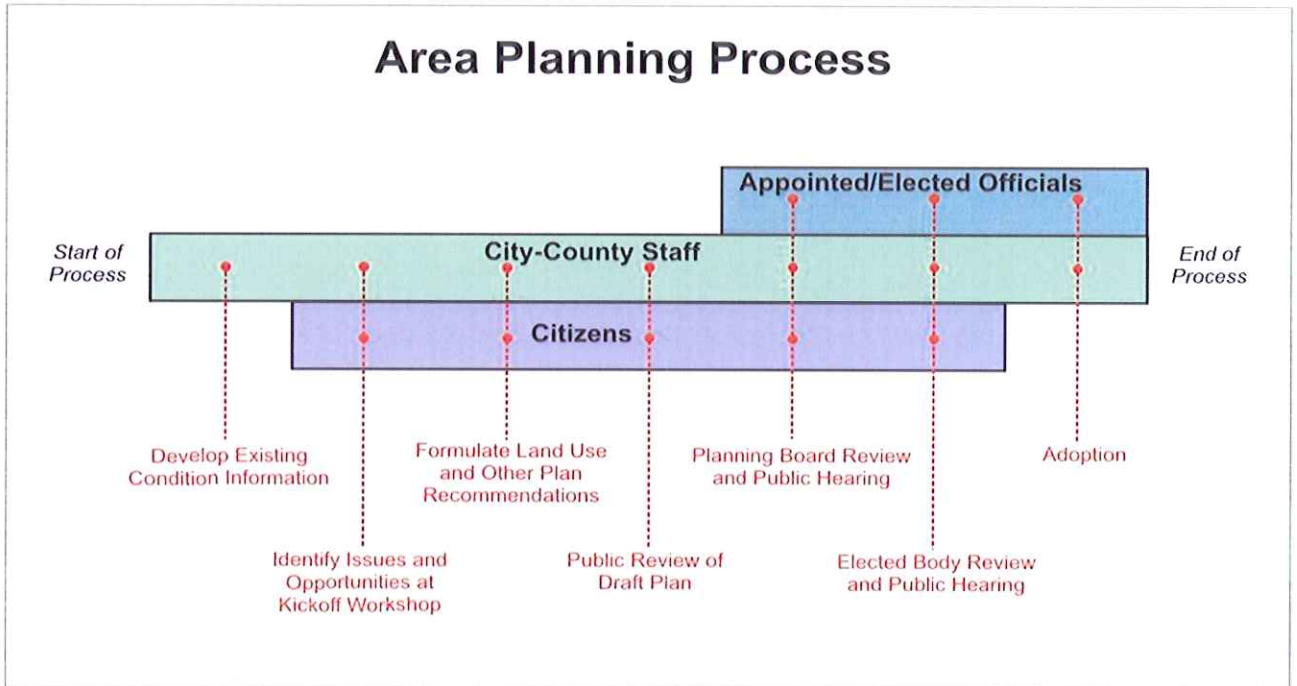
Area Planning Process

Appointed/Elected Officials

Start of Process

City-County Staff

End of Process

Citizens

Develop Existing Condition Information

Formulate Land Use and Other Plan Recommendations

Planning Board Review and Public Hearing

Adoption

Identify Issues and Opportunities at Kickoff Workshop

Public Review of Draft Plan

Elected Body Review and Public Hearing